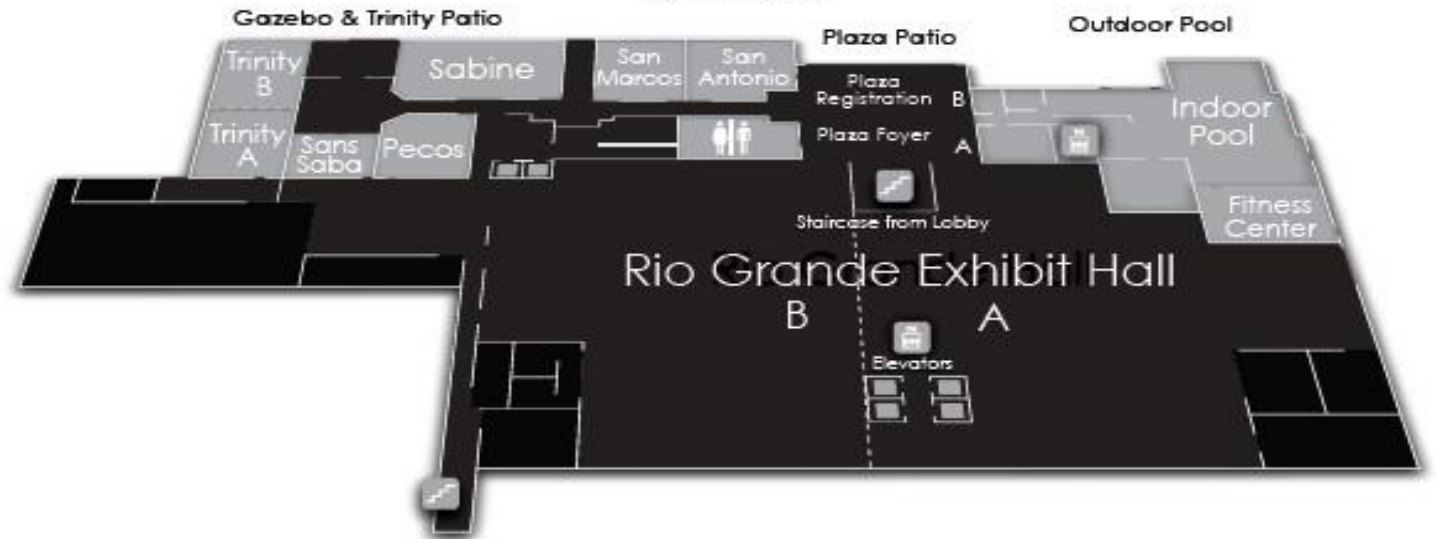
Gazebo & Trinity Patio

Plaza Patio

Outdoor Pool

Trinity B

Trinity A

Sans Saba

Sabine

Pecos

San Marcos

San Antonio

Plaza Registration B

Plaza Foyer A

Indoor Pool

Fitness Center

Staircase from Lobby

Rio Grande Exhibit Hall

B

A

Elevators